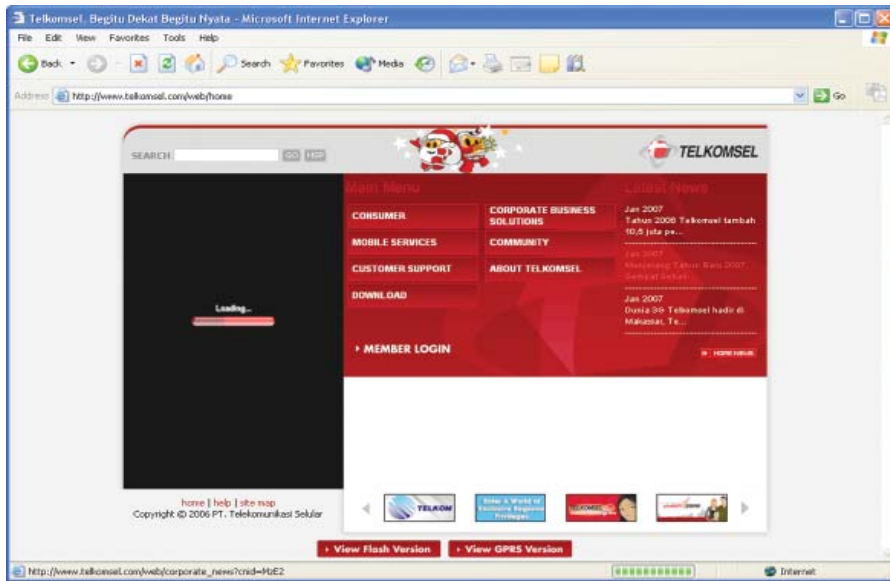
Telkomsel, Begitu Dekat Begitu Nyata - Microsoft Internet Explorer

File Edit View Favorites Tools Help

Back Search Favorites Media

Address http://www.telkomsel.com/web/home

Go

SEARCH GO HELP

TELKOMSEL

Loading...

Main Menu

CONSUMER

CORPORATE BUSINESS SOLUTIONS

MOBILE SERVICES

COMMUNITY

CUSTOMER SUPPORT

ABOUT TELKOMSEL

DOWNLOAD

MEMBER LOGIN

Latest News

Jan 2007
Tahun 2006 Telkomsel tambah 10,5 juta pe...

Jan 2007
Menyambut Tahun Baru 2007, Sembari Sebari...

Jan 2007
Dunia 3G Telkomsel hadir di Makassar, Te...

MORE NEWS

home | help | site map
Copyright © 2006 PT. Telekomunikasi Selular

TELKOM

Enter A World of Exclusive Exquisite Privileges

TELKOMSEL

View Flash Version

View GPRS Version

http://www.telkomsel.com/web/corporate_news?cnid=MzE2

Internet